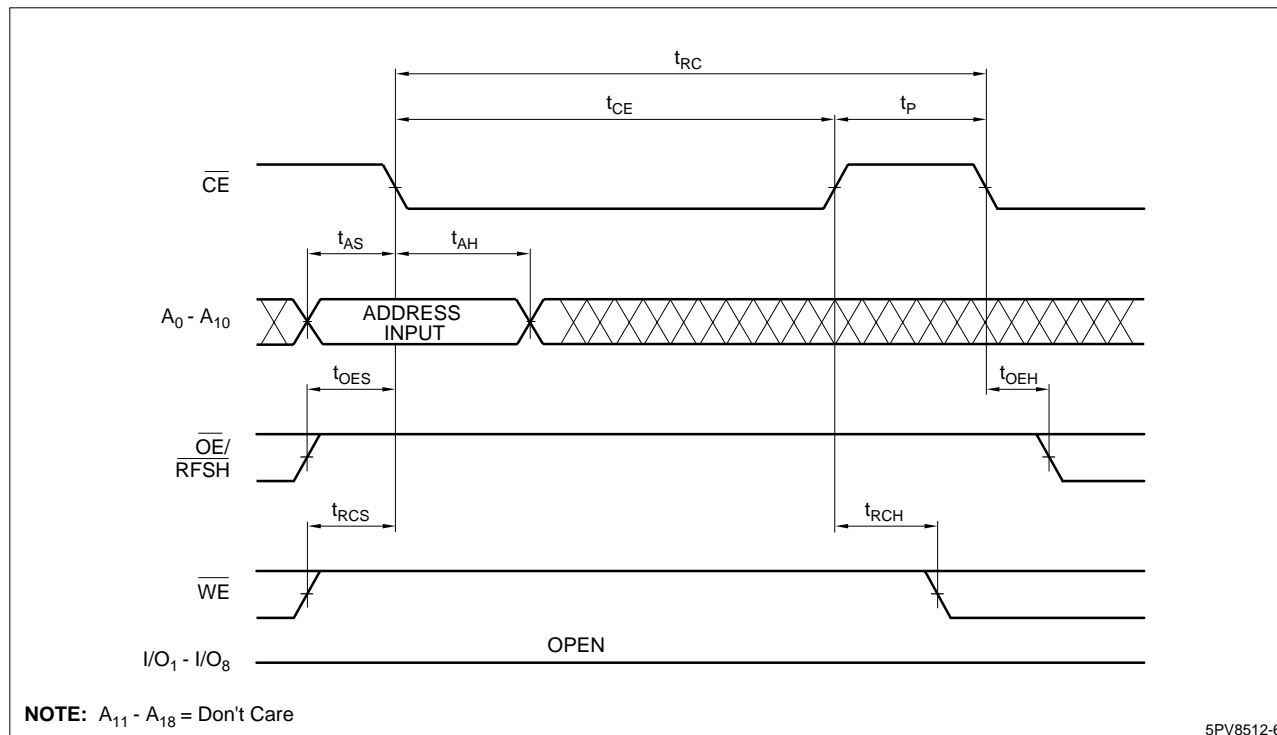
$t_{RC}$

$t_{CE}$

$t_P$

$\overline{CE}$

$t_{AS}$

$t_{AH}$

$A_0$ - $A_{10}$

ADDRESS INPUT

$t_{OES}$

$t_{OEH}$

$\overline{OE}$/ $\overline{RFSH}$

$t_{RCS}$

$t_{RCH}$

$\overline{WE}$

$I/O_1$ - $I/O_8$

OPEN

**NOTE:** $A_{11}$ - $A_{18}$ = Don't Care

5PV8512-6